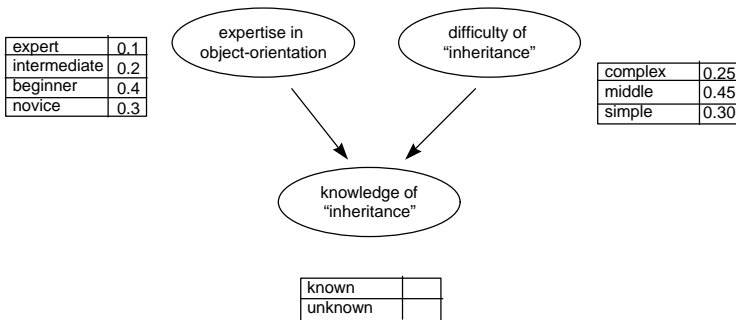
| expert | 0.1 |
|---|---|
| intermediate | 0.2 |
| beginner | 0.4 |
| novice | 0.3 |

expertise in object-orientation

difficulty of "inheritance"

| complex | 0.25 |
|---|---|
| middle | 0.45 |
| simple | 0.30 |

knowledge of "inheritance"

| known | |
|---|---|
| unknown | |